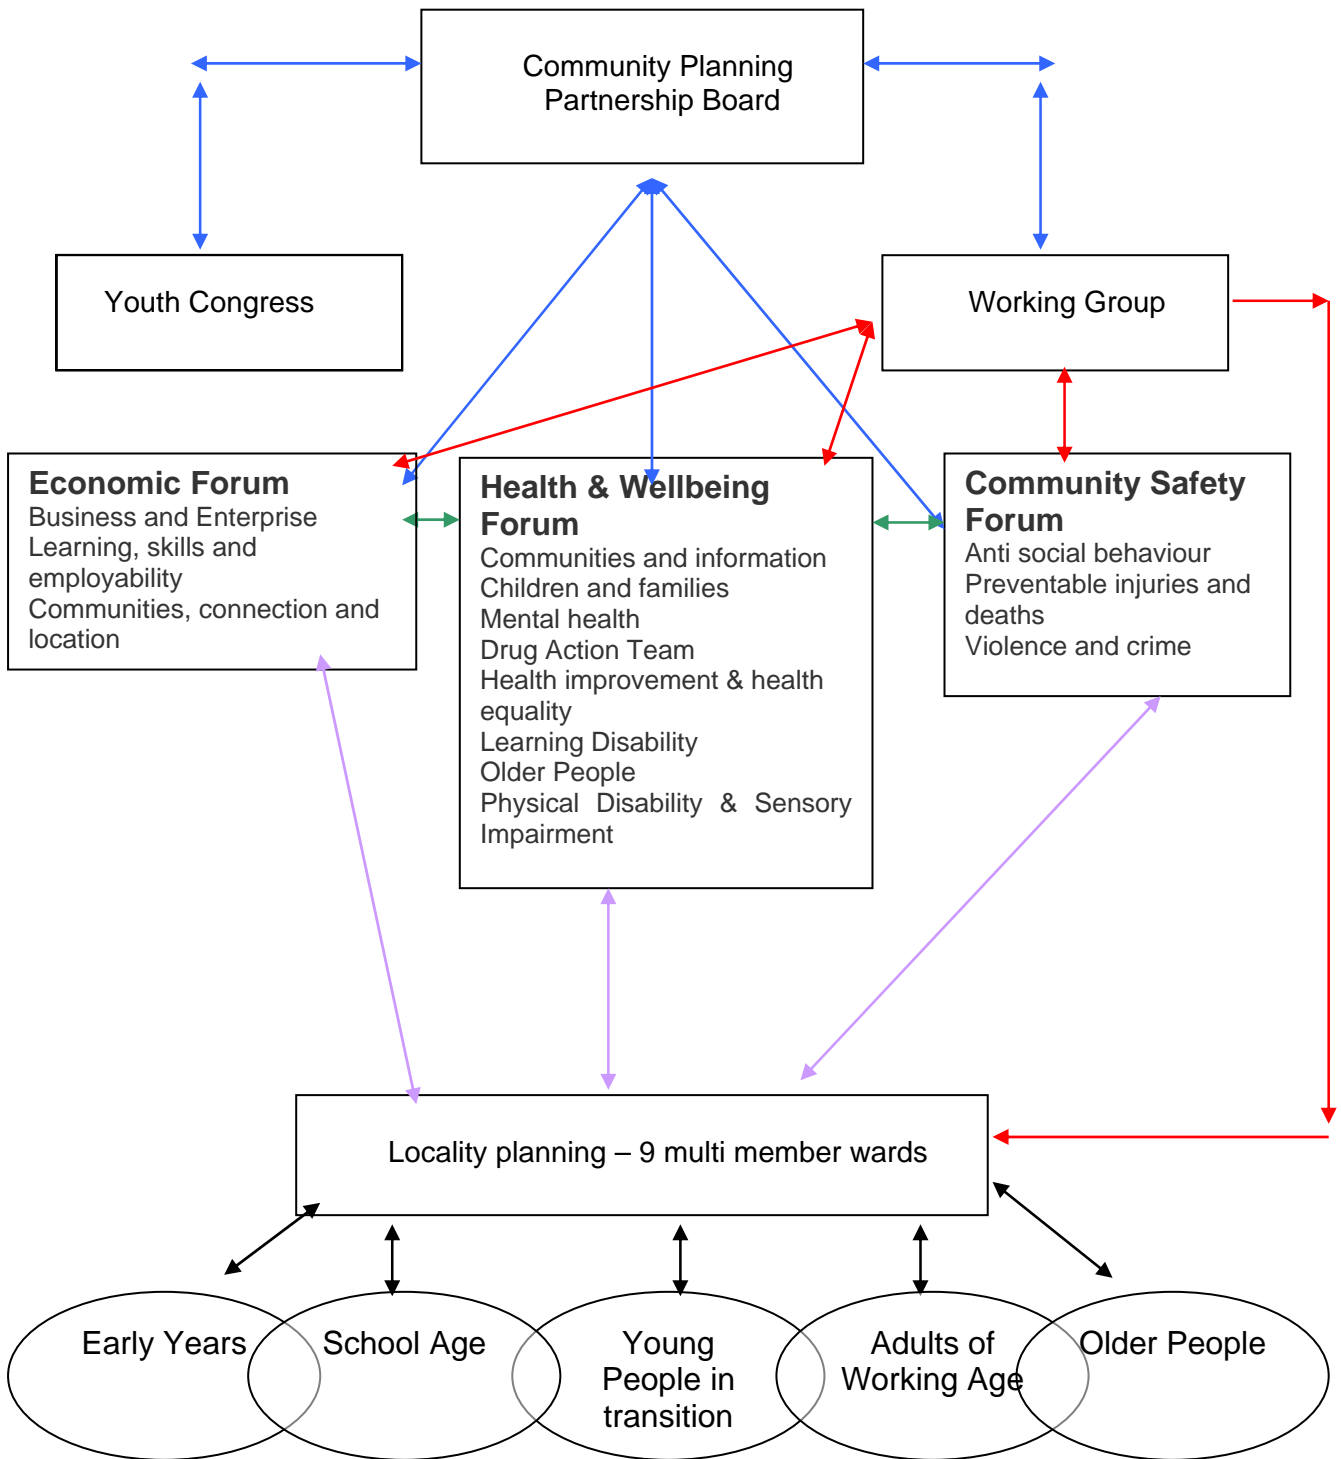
Community Planning Partnership Board

Youth Congress

Working Group

Economic Forum
Business and Enterprise
Learning, skills and employability
Communities, connection and location

Health & Wellbeing Forum
Communities and information
Children and families
Mental health
Drug Action Team
Health improvement & health equality
Learning Disability
Older People
Physical Disability & Sensory Impairment

Community Safety Forum
Anti social behaviour
Preventable injuries and deaths
Violence and crime

Locality planning – 9 multi member wards

Early Years

School Age

Young People in transition

Adults of Working Age

Older People